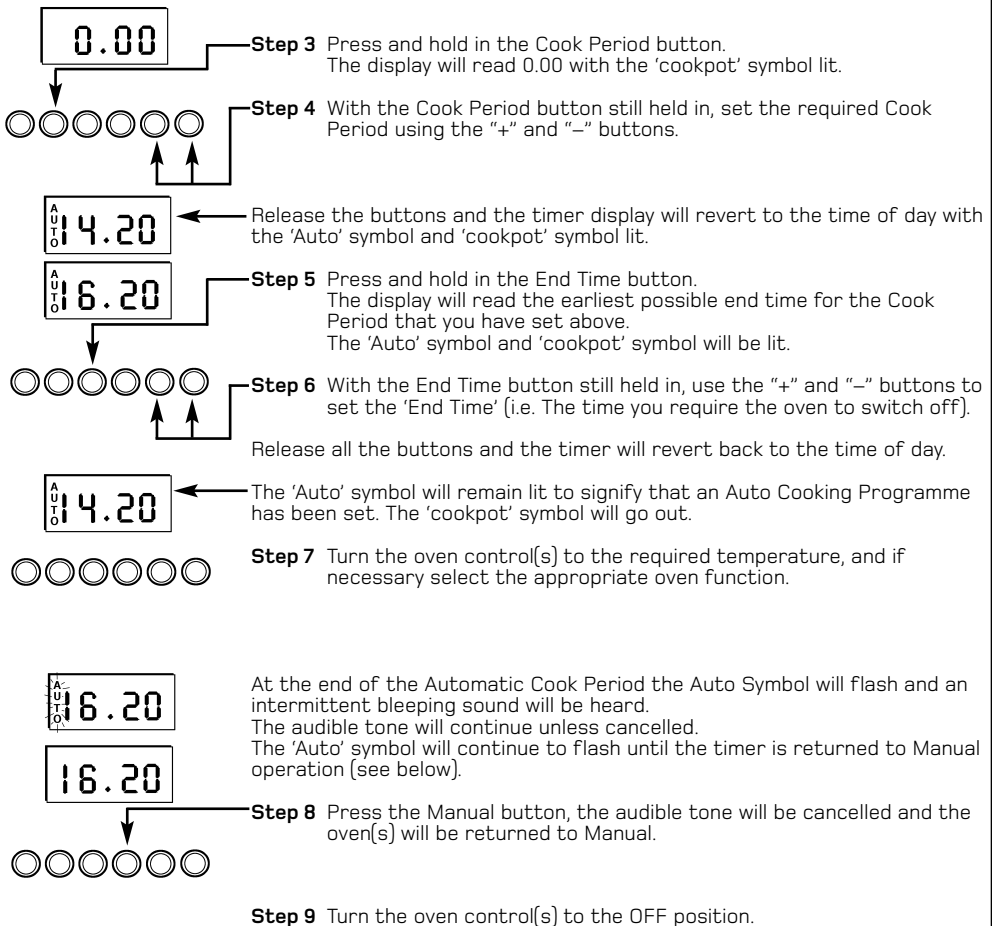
0.00

**Step 3** Press and hold in the Cook Period button.
The display will read 0.00 with the 'cookpot' symbol lit.

**Step 4** With the Cook Period button still held in, set the required Cook Period using the "+" and "–" buttons.

AUTO 14.20

Release the buttons and the timer display will revert to the time of day with the 'Auto' symbol and 'cookpot' symbol lit.

AUTO 16.20

**Step 5** Press and hold in the End Time button.
The display will read the earliest possible end time for the Cook Period that you have set above.
The 'Auto' symbol and 'cookpot' symbol will be lit.

**Step 6** With the End Time button still held in, use the "+" and "–" buttons to set the 'End Time' (i.e. The time you require the oven to switch off).

Release all the buttons and the timer will revert back to the time of day.

AUTO 14.20

The 'Auto' symbol will remain lit to signify that an Auto Cooking Programme has been set. The 'cookpot' symbol will go out.

**Step 7** Turn the oven control(s) to the required temperature, and if necessary select the appropriate oven function.

AUTO 16.20

At the end of the Automatic Cook Period the Auto Symbol will flash and an intermittent bleeping sound will be heard.
The audible tone will continue unless cancelled.
The 'Auto' symbol will continue to flash until the timer is returned to Manual operation (see below).

16.20

**Step 8** Press the Manual button, the audible tone will be cancelled and the oven(s) will be returned to Manual.

**Step 9** Turn the oven control(s) to the OFF position.